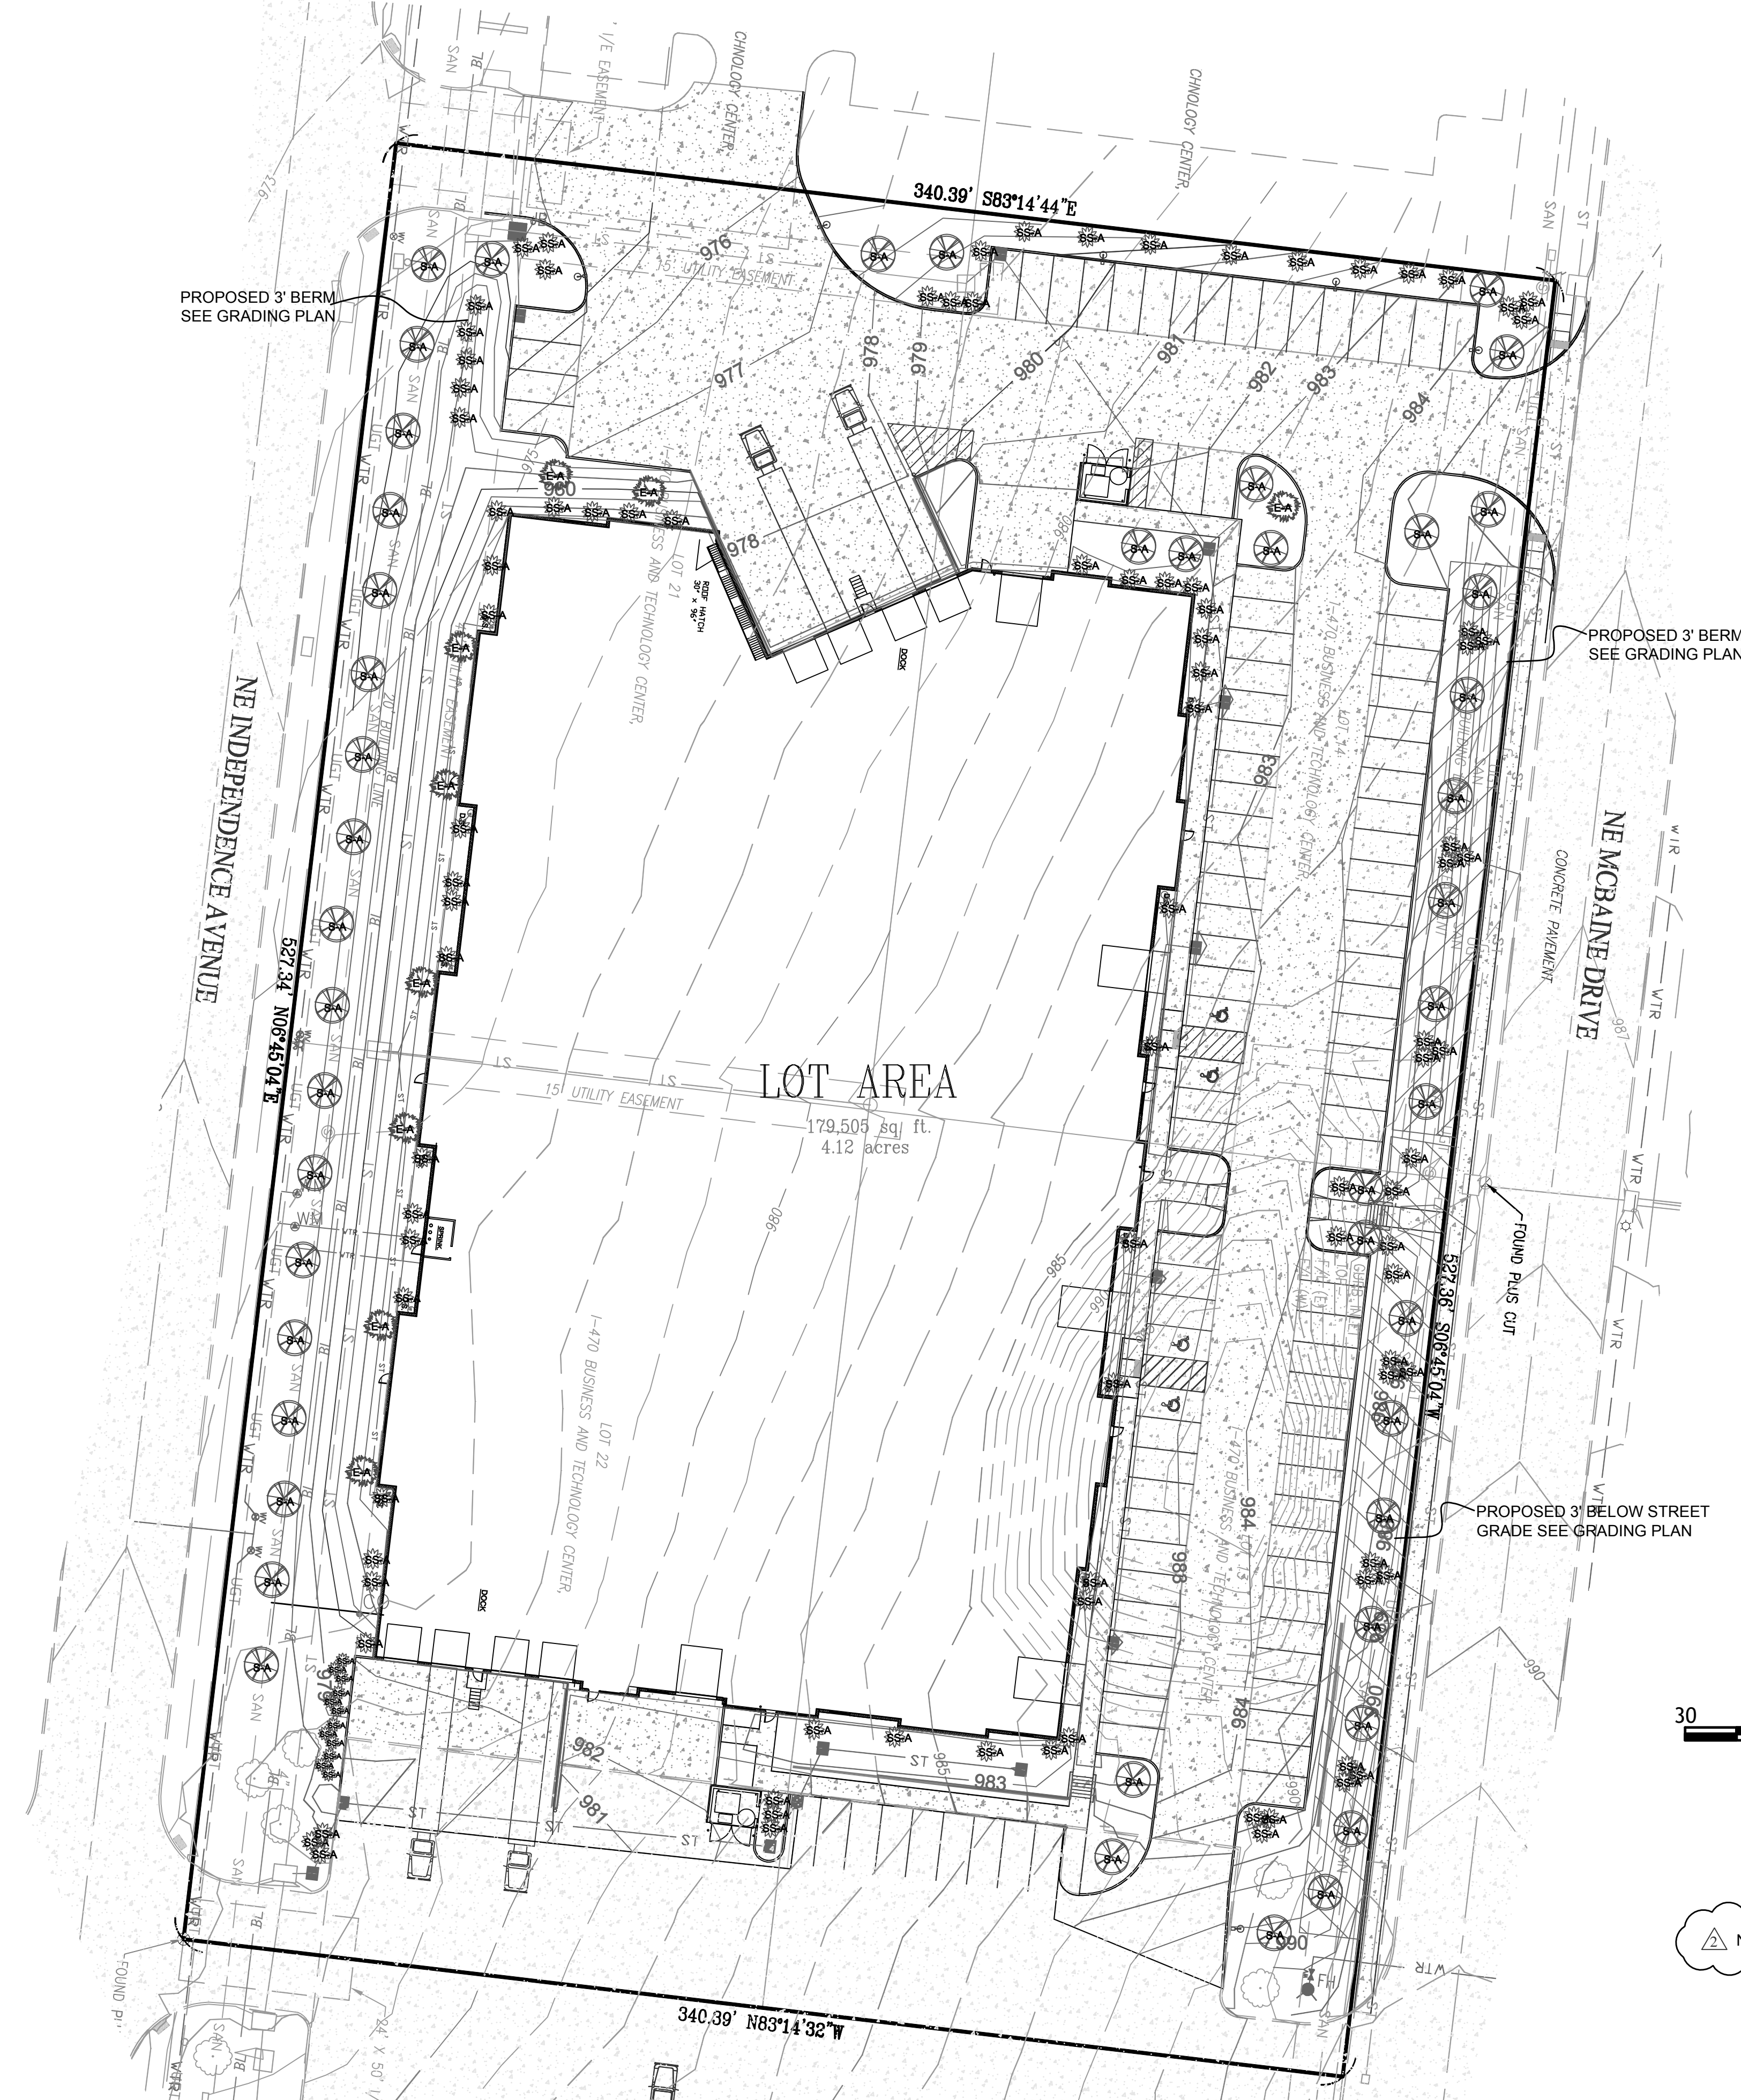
340.39' S83°14'44"E

PROPOSED 3' BERM
SEE GRADING PLAN

15' UTILITY EASEMENT

976 977 978 979 980 981 982 983 984

CHNOLOGY CENTER,

ROOF HATCH 30" x 96"

DOCK

LOT 21
BUSINESS AND TECHNOLOGY CENTER,

I-470 BUSINESS AND TECHNOLOGY CENTER,
LOT 14

PROPOSED 3' BERM
SEE GRADING PLAN

NE INDEPENDENCE AVENUE

527.34' N06°45'04"E

20' BUILDING LINE

NE MCBAINE DRIVE

CONCRETE PAVEMENT

LOT AREA
179,505 sq. ft.
4.12 acres

15' UTILITY EASEMENT

FOUND PLUS CUT

527.36' S06°45'04"W

I-470 BUSINESS AND TECHNOLOGY CENTER,
LOT 22

I-470 BUSINESS AND TECHNOLOGY CENTER,
LOT 13

PROPOSED 3' BELOW STREET
GRADE SEE GRADING PLAN

DOCK

982 981 983 984 985 986 990

FH

30

340.39' N83°14'32"W

FOUND PI

24" X 50'